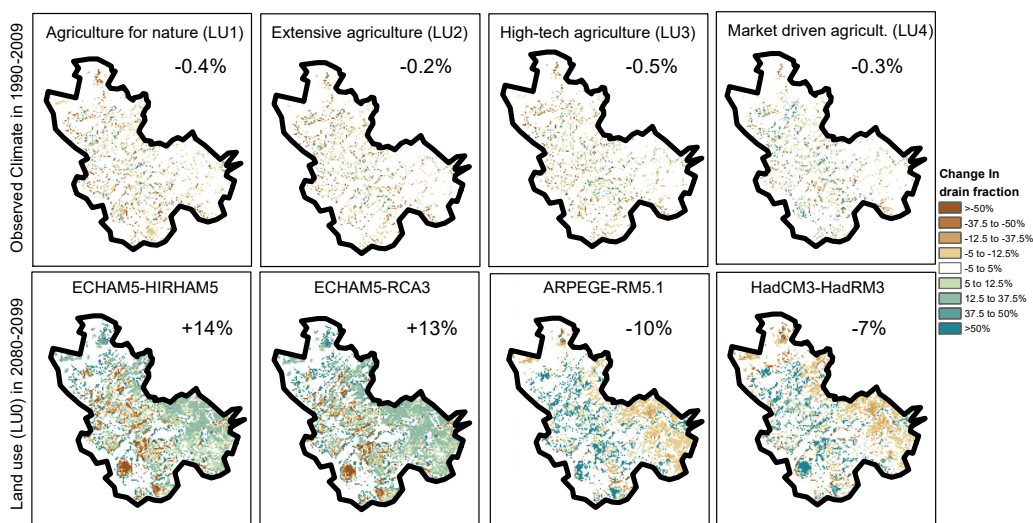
Observed Climate in 1990-2009

Agriculture for nature (LU1)
-0.4%

Extensive agriculture (LU2)
-0.2%

High-tech agriculture (LU3)
-0.5%

Market driven agricult. (LU4)
-0.3%

Change In drain fraction
>-50%
-37.5 to -50%
-12.5 to -37.5%
-5 to -12.5%
-5 to 5%
5 to 12.5%
12.5 to 37.5%
37.5 to 50%
>50%

Land use (LU0) in 2080-2099

ECHAM5-HIRHAM5
+14%

ECHAM5-RCA3
+13%

ARPEGE-RM5.1
-10%

HadCM3-HadRM3
-7%